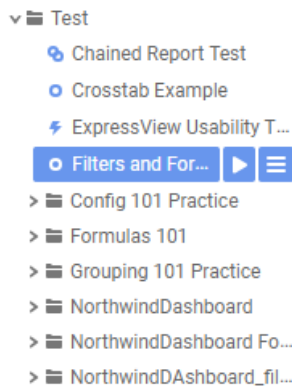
Test
Chained Report Test
Crosstab Example
ExpressView Usability T...
Filters and For...
Config 101 Practice
Formulas 101
Grouping 101 Practice
NorthwindDashboard
NorthwindDashboard Fo...
NorthwindDAshboard_fil...